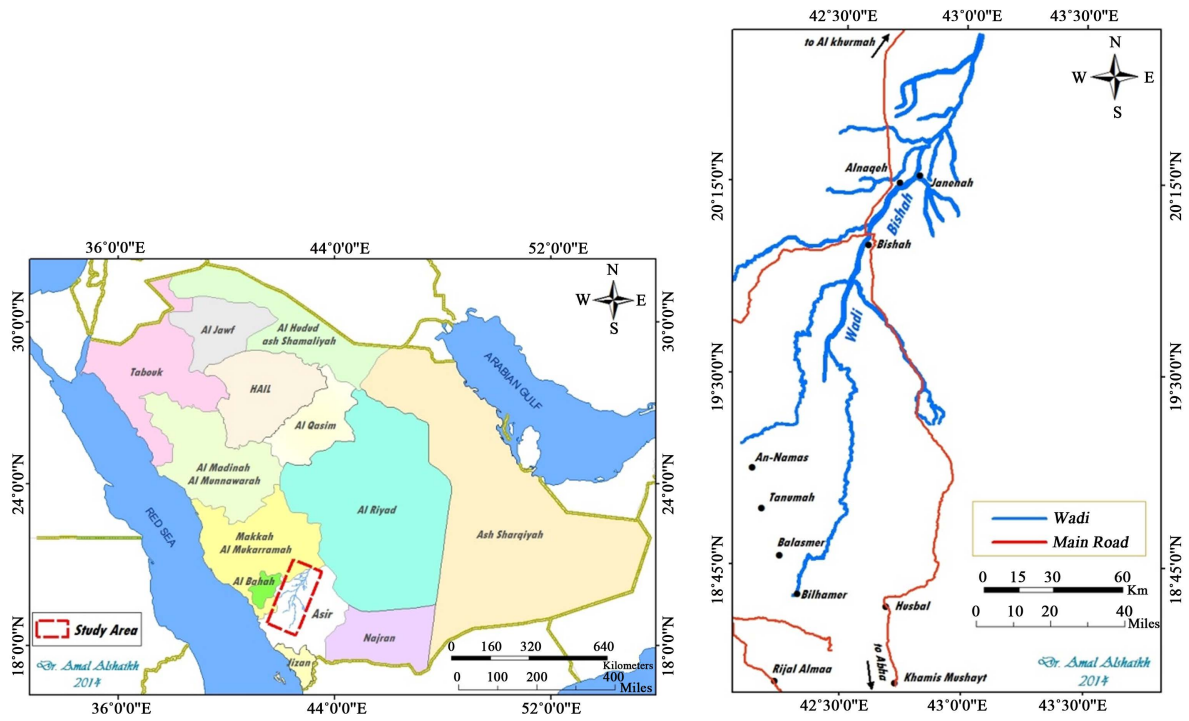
36°0'0"E 44°0'0"E 52°0'0"E

N
W E
S

30°0'0"N
24°0'0"N
18°0'0"N

Tabouk
Al Jawf
Al Hudud ash Shamaliyah
HAIL
Al Qasim
Al Madinah Al Munnawarah
Al Riyad
Ash Sharqiyah
ARABIAN GULF
RED SEA
Makkah Al Mukarramah
Al Bahah
Asir
Najran
Jizan

Study Area

0 160 320 640 Kilometers
0 100 200 400 Miles

Dr. Amal Alshaikh 2014

36°0'0"E 44°0'0"E 52°0'0"E

42°30'0"E 43°0'0"E 43°30'0"E

to Al khurmah

N
W E
S

20°15'0"N
19°30'0"N
18°45'0"N

Alnaqeh
Janenah
Bishah
Bishah
Wadi
An-Namas
Tanumah
Balasmer
Bilhamer
Husbal
to Abha
Rijal Almaa
Khamis Mushayt

Wadi
Main Road

0 15 30 60 Km
0 10 20 40 Miles

Dr. Amal Alshaikh 2014

42°30'0"E 43°0'0"E 43°30'0"E